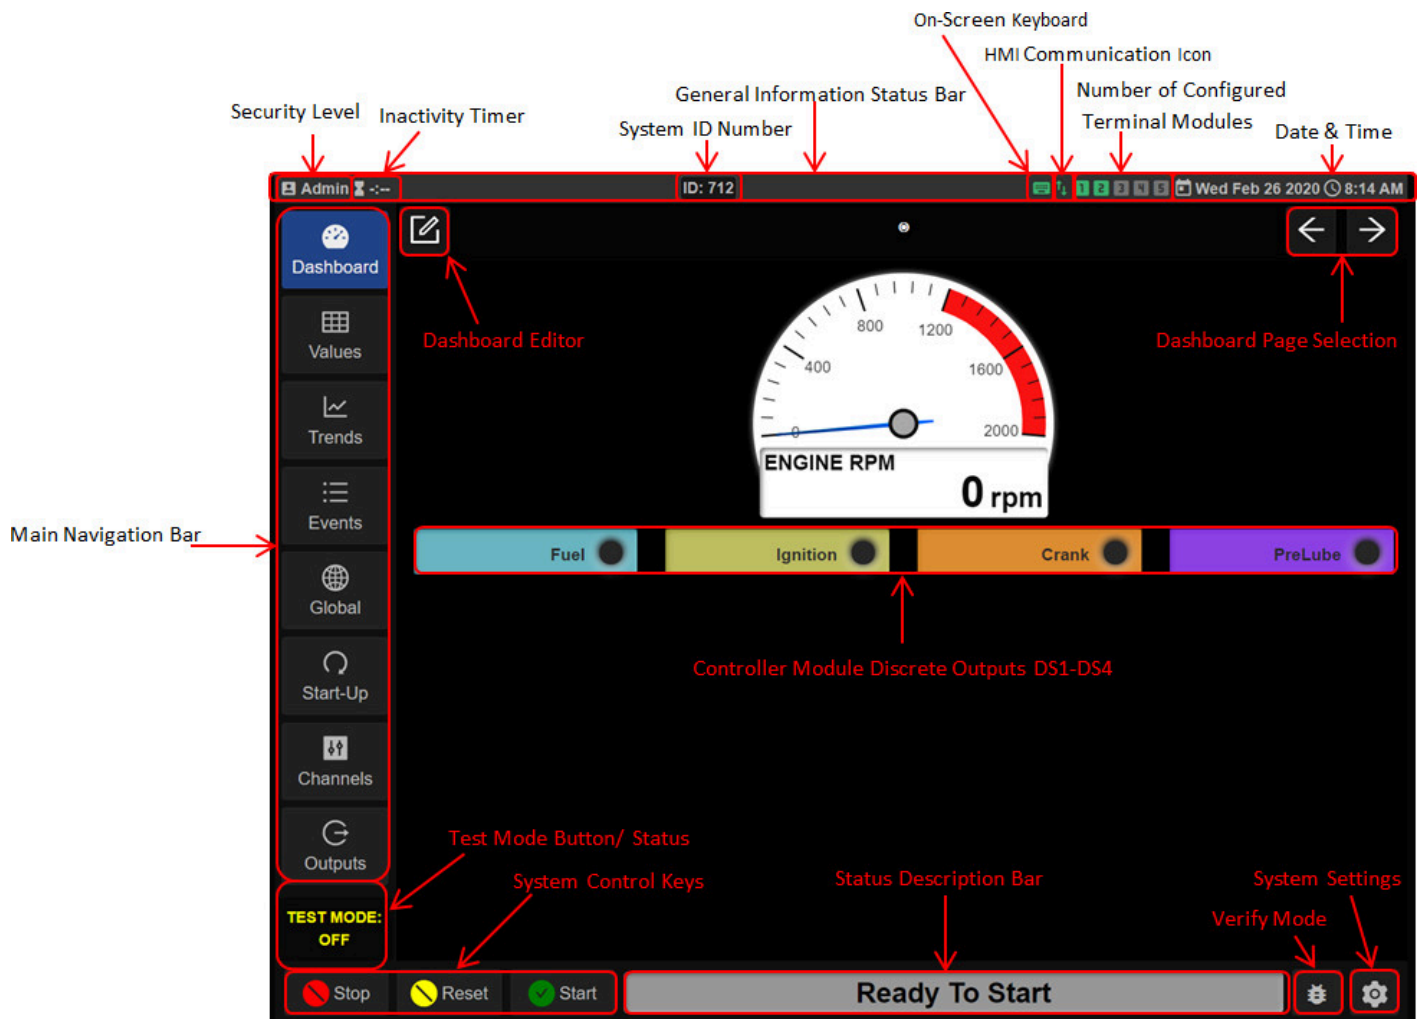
On-Screen Keyboard
HMI Communication Icon
Number of Configured Terminal Modules
General Information Status Bar
Security Level
Inactivity Timer
System ID Number
Date & Time

Admin -:--
ID: 712
1 2 3 4 5
Wed Feb 26 2020 8:14 AM

Dashboard
Values
Trends
Events
Global
Start-Up
Channels
Outputs

Dashboard Editor
Dashboard Page Selection

0
400
800
1200
1600
2000
ENGINE RPM
0 rpm

Main Navigation Bar

Fuel
Ignition
Crank
PreLube

Controller Module Discrete Outputs DS1-DS4

Test Mode Button/ Status
System Control Keys
Status Description Bar
System Settings
Verify Mode

TEST MODE: OFF

Stop
Reset
Start
Ready To Start